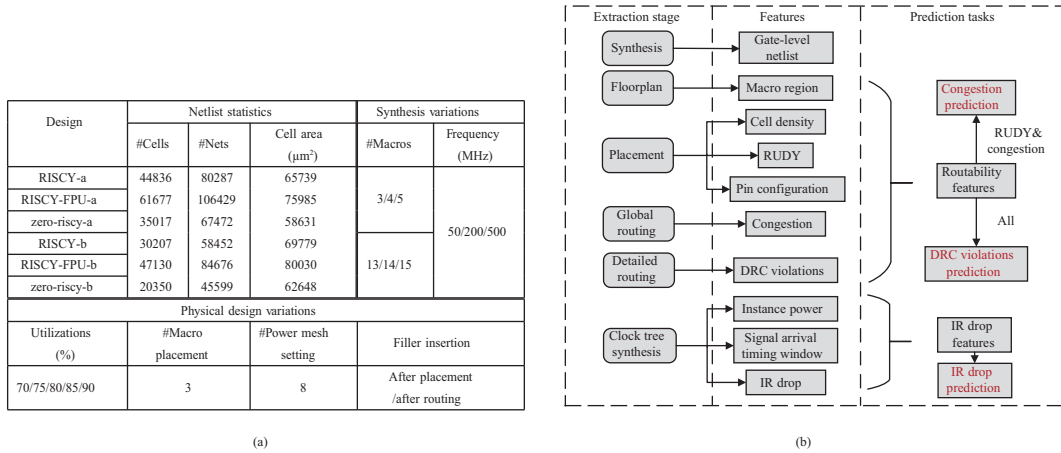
| Design | Netlist statistics | | | Synthesis variations | |
|---|---|---|---|---|---|
| | #Cells | #Nets | Cell area ($\mu m^2$) | #Macros | Frequency (MHz) |
| RISCY-a | 44836 | 80287 | 65739 | 3/4/5 | 50/200/500 |
| RISCY-FPU-a | 61677 | 106429 | 75985 | | |
| zero-riscy-a | 35017 | 67472 | 58631 | | |
| RISCY-b | 30207 | 58452 | 69779 | 13/14/15 | |
| RISCY-FPU-b | 47130 | 84676 | 80030 | | |
| zero-riscy-b | 20350 | 45599 | 62648 | | |

Physical design variations

| Utilizations (%) | #Macro placement | #Power mesh setting | Filler insertion |
|---|---|---|---|
| 70/75/80/85/90 | 3 | 8 | After placement /after routing |

(a)

Extraction stage
Features
Prediction tasks

Synthesis
Gate-level netlist
Floorplan
Macro region
Cell density
Placement
RUDY
Pin configuration
Global routing
Congestion
Detailed routing
DRC violations
Instance power
Clock tree synthesis
Signal arrival timing window
IR drop

Congestion prediction
RUDY& congestion
Routability features
All
DRC violations prediction
IR drop features
IR drop prediction

(b)